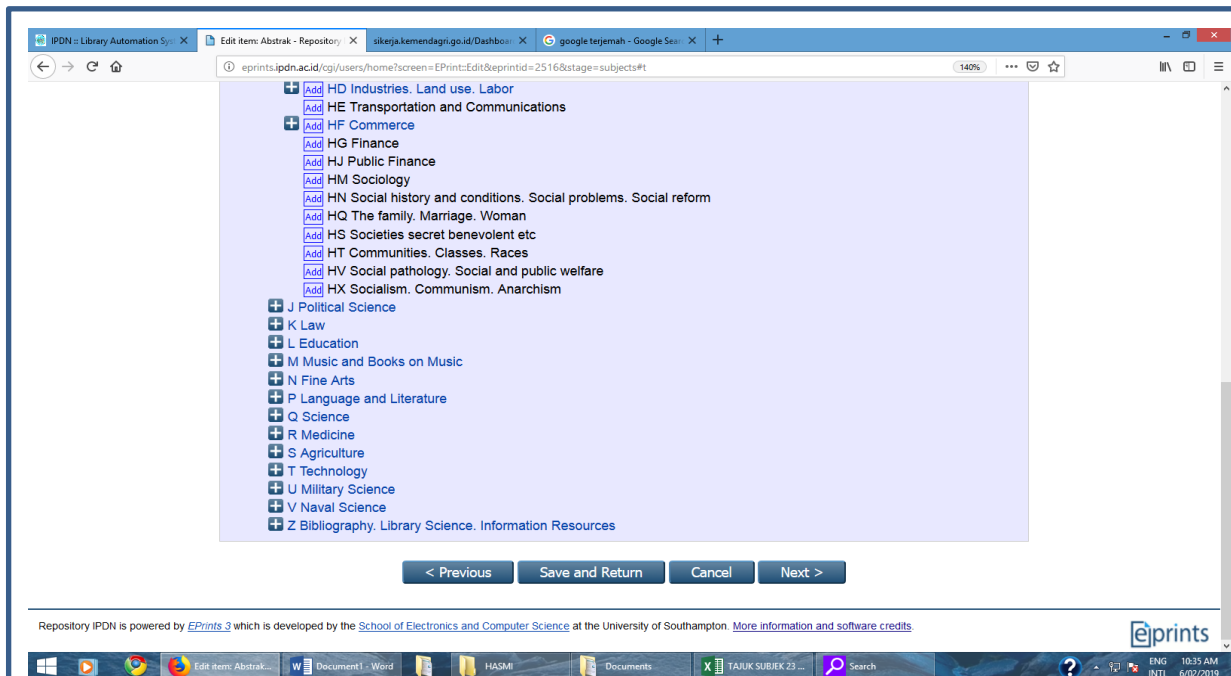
IPDN :: Library Automation Sys ✕ | Edit item: Abstrak - Repository ✕ | sikerja.kemendagri.go.id/Dashboar ✕ | google terjemah - Google Sear ✕ | +

eprints.ipdn.ac.id/cgi/users/home?screen=EPrint::Edit&eprintid=2516&stage=subjects#t 140% ••• 

Add HD Industries. Land use. Labor
Add HE Transportation and Communications
Add HF Commerce
Add HG Finance
Add HJ Public Finance
Add HM Sociology
Add HN Social history and conditions. Social problems. Social reform
Add HQ The family. Marriage. Woman
Add HS Societies secret benevolent etc
Add HT Communities. Classes. Races
Add HV Social pathology. Social and public welfare
Add HX Socialism. Communism. Anarchism
J Political Science
K Law
L Education
M Music and Books on Music
N Fine Arts
P Language and Literature
Q Science
R Medicine
S Agriculture
T Technology
U Military Science
V Naval Science
Z Bibliography. Library Science. Information Resources

< Previous | Save and Return | Cancel | Next >

Repository IPDN is powered by EPrints 3 which is developed by the School of Electronics and Computer Science at the University of Southampton. More information and software credits.

eprints

Edit item: Abstrak... | Document1 - Word | HASMI | Documents | TAJUK SUBJEK 23 ... | Search | ENG INTL | 10:35 AM 6/02/2019